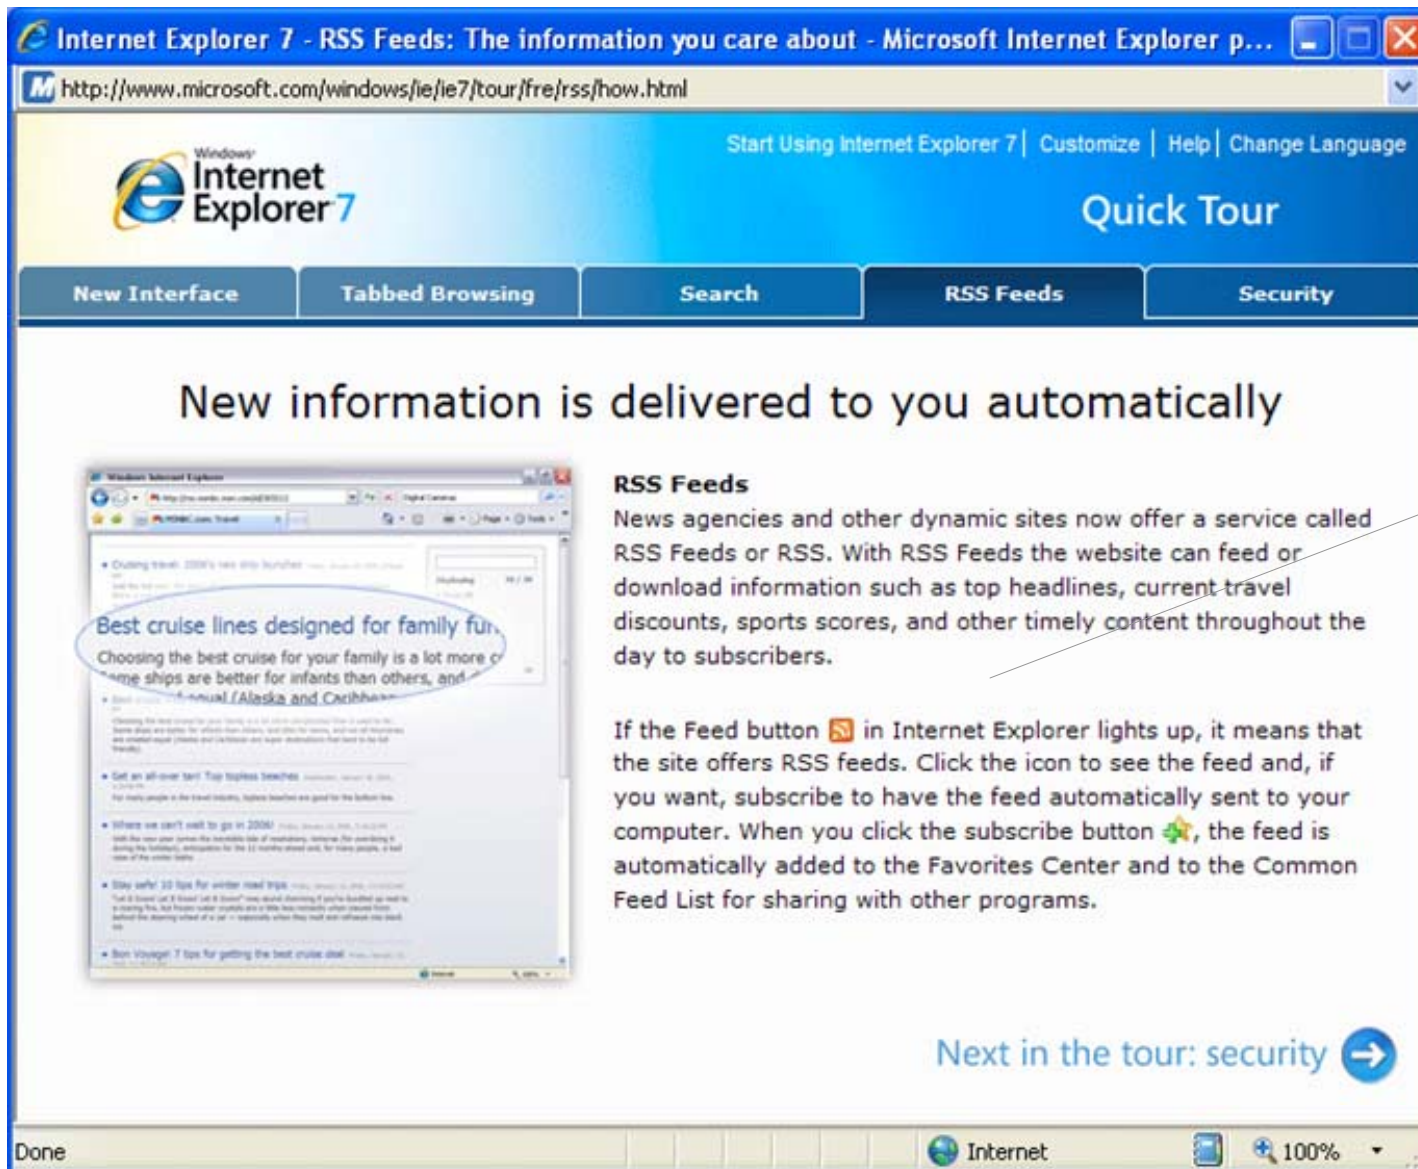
Internet Explorer 7 - RSS Feeds: The information you care about - Microsoft Internet Explorer p...

http://www.microsoft.com/windows/ie/ie7/tour/fre/rss/how.html

Windows Internet Explorer 7

Start Using Internet Explorer 7 | Customize | Help | Change Language

Quick Tour

New Interface | Tabbed Browsing | Search | RSS Feeds | Security

New information is delivered to you automatically

Best cruise lines designed for family fun

Choosing the best cruise for your family is a lot more c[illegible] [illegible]me ships are better for infants than others, and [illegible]

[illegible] (Alaska and Caribbea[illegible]

RSS Feeds

News agencies and other dynamic sites now offer a service called RSS Feeds or RSS. With RSS Feeds the website can feed or download information such as top headlines, current travel discounts, sports scores, and other timely content throughout the day to subscribers.

If the Feed button in Internet Explorer lights up, it means that the site offers RSS feeds. Click the icon to see the feed and, if you want, subscribe to have the feed automatically sent to your computer. When you click the subscribe button, the feed is automatically added to the Favorites Center and to the Common Feed List for sharing with other programs.

Next in the tour: security

Done

Internet

100%